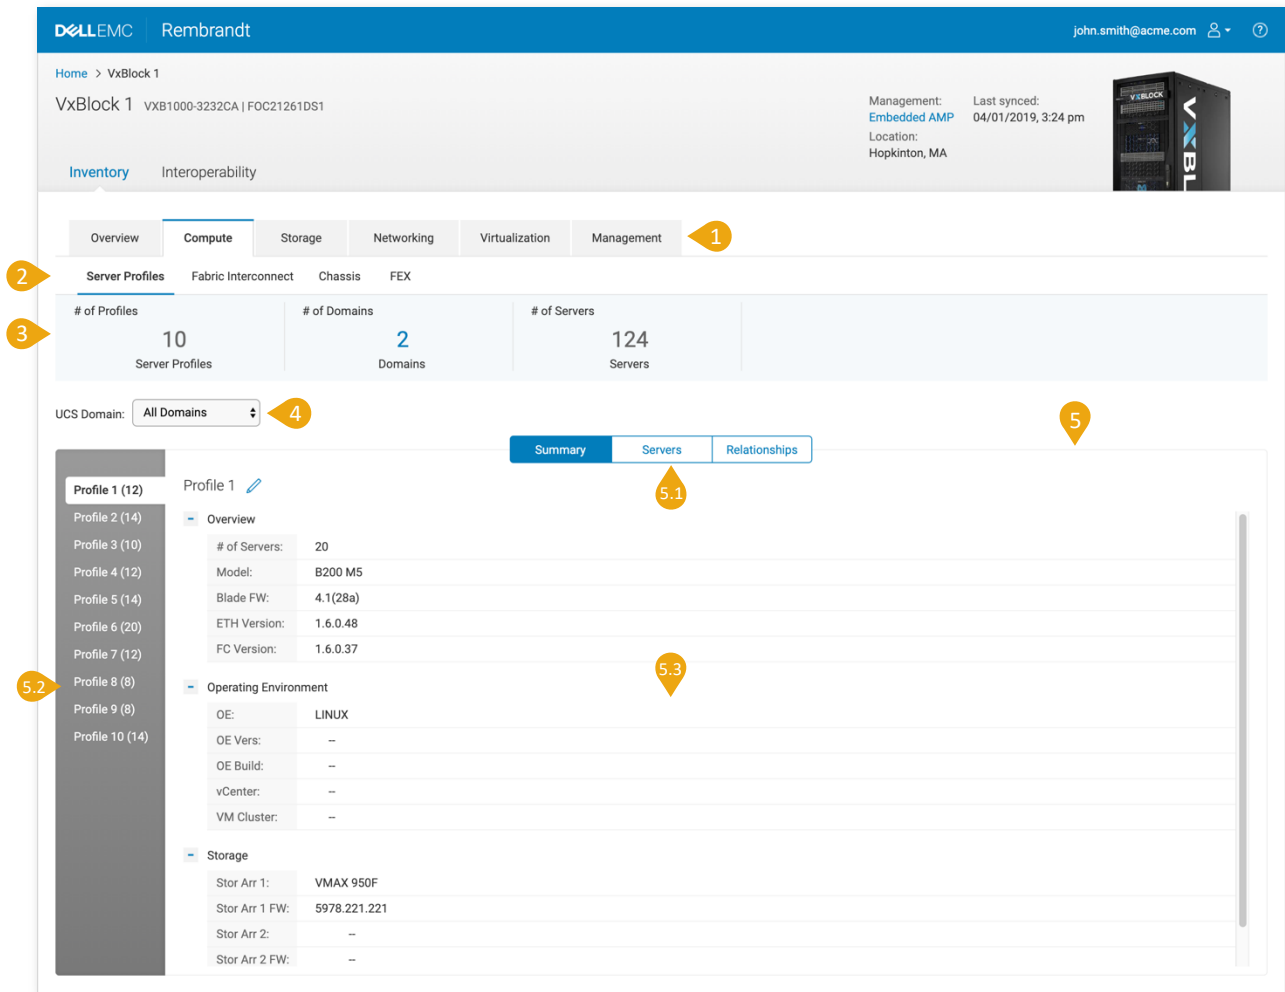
DELLEMC Rembrandt

john.smith@acme.com

Home > VxBlock 1

VxBlock 1 VXB1000-3232CA | FOC21261DS1

Management:
Embedded AMP
Location:
Hopkinton, MA

Last synced:
04/01/2019, 3:24 pm

VxBLOCK

VXBL

Inventory Interoperability

Overview Compute Storage Networking Virtualization Management 1

2 Server Profiles Fabric Interconnect Chassis FEX

3

| # of Profiles | # of Domains | # of Servers |
|---|---|---|
| 10 | 2 | 124 |
| Server Profiles | Domains | Servers |

UCS Domain: All Domains 4

5

Summary Servers Relationships

5.1

Profile 1 (12)
Profile 2 (14)
Profile 3 (10)
Profile 4 (12)
Profile 5 (14)
Profile 6 (20)
Profile 7 (12)
5.2 Profile 8 (8)
Profile 9 (8)
Profile 10 (14)

Profile 1

– Overview

| # of Servers: | 20 |
|---|---|
| Model: | B200 M5 |
| Blade FW: | 4.1(28a) |
| ETH Version: | 1.6.0.48 |
| FC Version: | 1.6.0.37 |

5.3

– Operating Environment

| OE: | LINUX |
|---|---|
| OE Vers: | -- |
| OE Build: | -- |
| vCenter: | -- |
| VM Cluster: | -- |

– Storage

| Stor Arr 1: | VMAX 950F |
|---|---|
| Stor Arr 1 FW: | 5978.221.221 |
| Stor Arr 2: | -- |
| Stor Arr 2 FW: | -- |